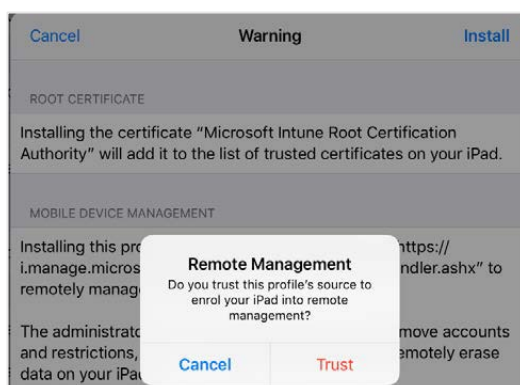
Cancel Warning Install

ROOT CERTIFICATE

Installing the certificate "Microsoft Intune Root Certification Authority" will add it to the list of trusted certificates on your iPad.

MOBILE DEVICE MANAGEMENT

Installing this pro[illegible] https:// i.manage.micros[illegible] ndler.ashx" to remotely manag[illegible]

The administrato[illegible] move accounts and restrictions, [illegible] emotely erase data on your iPa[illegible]

Remote Management

Do you trust this profile's source to enrol your iPad into remote management?

Cancel Trust